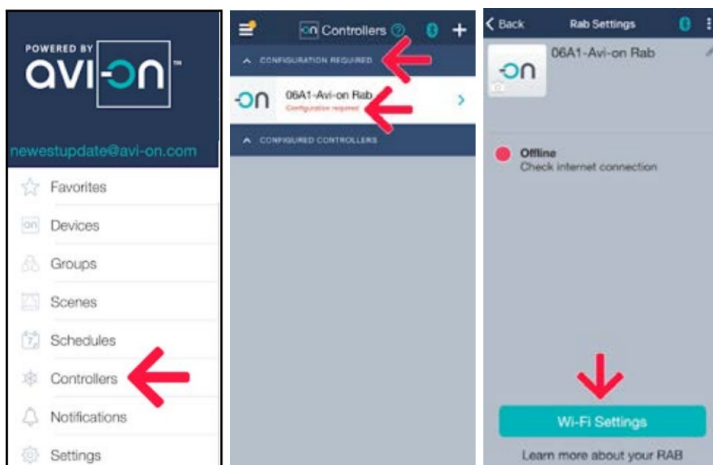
POWERED BY
avi-on™

newestupdate@avi-on.com

Favorites
Devices
Groups
Scenes
Schedules
Controllers
Notifications
Settings

Controllers

CONFIGURATION REQUIRED

06A1-Avi-on Rab
Configuration required

CONFIGURED CONTROLLERS

Back
Rab Settings

06A1-Avi-on Rab

Offline
Check internet connection

Wi-Fi Settings

Learn more about your RAB